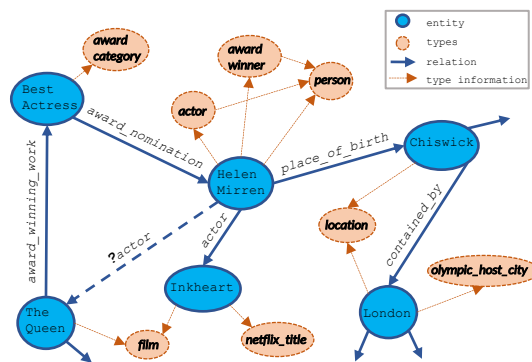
entity
types
relation
type information

award category
Best Actress
award_nomination
award winner
actor
person
Helen Mirren
place_of_birth
Chiswick
award_winning_work
?actor
actor
location
contained_by
olympic_host_city
Inkheart
The Queen
film
netflix_title
London